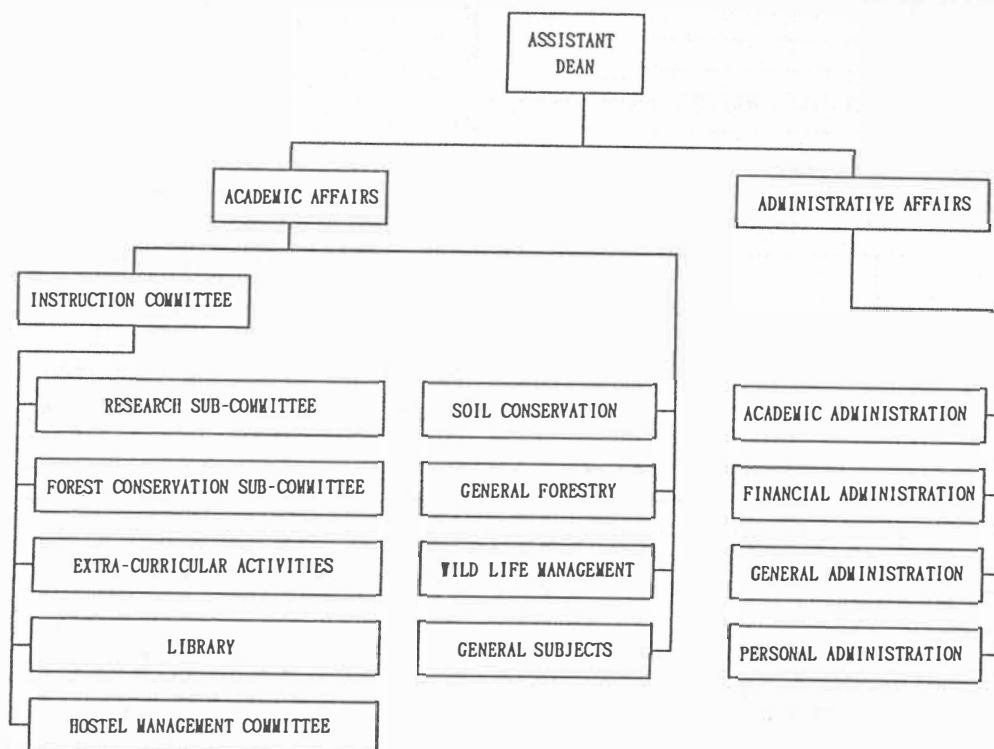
ASSISTANT DEAN

ACADEMIC AFFAIRS

ADMINISTRATIVE AFFAIRS

INSTRUCTION COMMITTEE

RESEARCH SUB-COMMITTEE

FOREST CONSERVATION SUB-COMMITTEE

EXTRA-CURRICULAR ACTIVITIES

LIBRARY

HOSTEL MANAGEMENT COMMITTEE

SOIL CONSERVATION

GENERAL FORESTRY

WILD LIFE MANAGEMENT

GENERAL SUBJECTS

ACADEMIC ADMINISTRATION

FINANCIAL ADMINISTRATION

GENERAL ADMINISTRATION

PERSONAL ADMINISTRATION